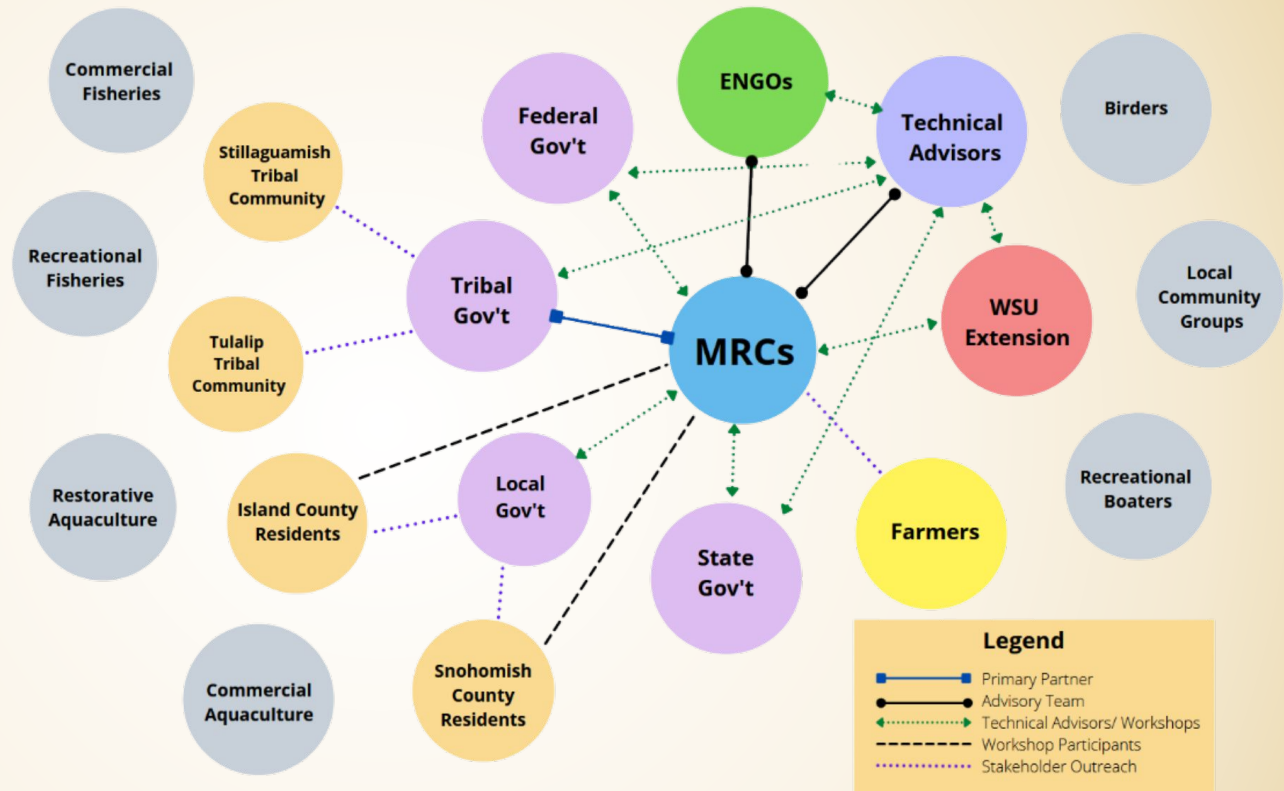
Commercial Fisheries

Stillaguamish Tribal Community

Recreational Fisheries

Tulalip Tribal Community

Restorative Aquaculture

Island County Residents

Commercial Aquaculture

Snohomish County Residents

Federal Gov't

ENGOs

Technical Advisors

Birders

Tribal Gov't

MRCs

WSU Extension

Local Community Groups

Local Gov't

State Gov't

Farmers

Recreational Boaters

Legend
Primary Partner
Advisory Team
Technical Advisors/ Workshops
Workshop Participants
Stakeholder Outreach